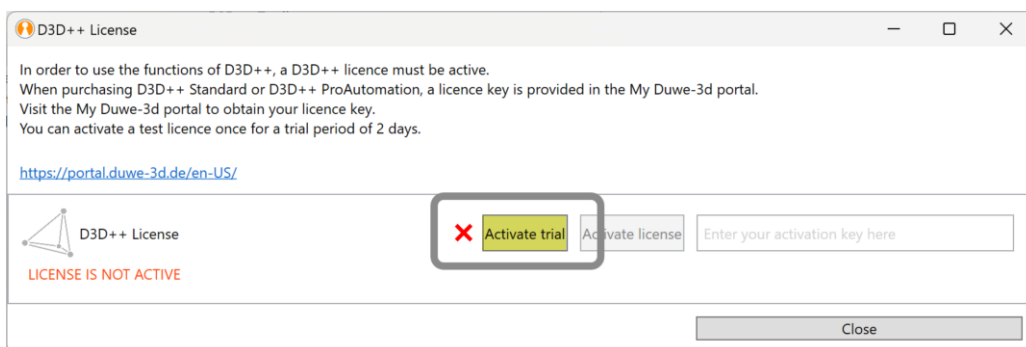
D3D++ License

In order to use the functions of D3D++, a D3D++ licence must be active.
When purchasing D3D++ Standard or D3D++ ProAutomation, a licence key is provided in the My Duwe-3d portal.
Visit the My Duwe-3d portal to obtain your licence key.
You can activate a test licence once for a trial period of 2 days.

https://portal.duwe-3d.de/en-US/

D3D++ License

LICENSE IS NOT ACTIVE

Activate trial

Activate license

Enter your activation key here

Close